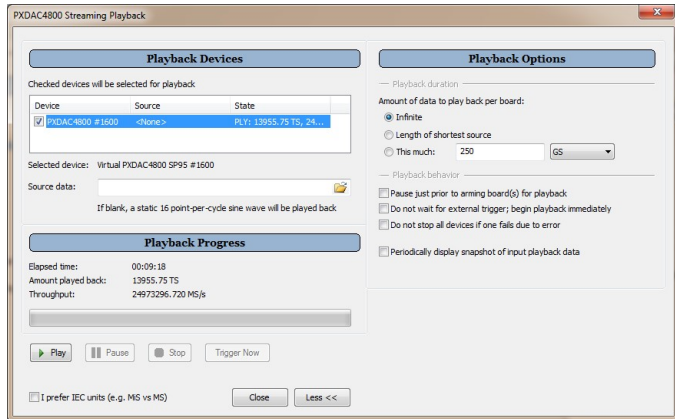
PXDAC4800 Streaming Playback

Playback Devices

Checked devices will be selected for playback

| Device | Source | State |
|---|---|---|
| PXDAC4800 #1600 | <None> | PLY: 13955.75 TS, 24... |

Selected device: Virtual PXDAC4800 SP95 #1600

Source data:

If blank, a static 16 point-per-cycle sine wave will be played back

Playback Progress

Elapsed time: 00:09:18
Amount played back: 13955.75 TS
Throughput: 24973296.720 MS/s

Play Pause Stop Trigger Now

I prefer IEC units (e.g. MiS vs MS)

Close Less <<

Playback Options

Playback duration

Amount of data to play back per board:

Infinite

Length of shortest source

This much: 250 GS

Playback behavior

Pause just prior to arming board(s) for playback

Do not wait for external trigger; begin playback immediately

Do not stop all devices if one fails due to error

Periodically display snapshot of input playback data